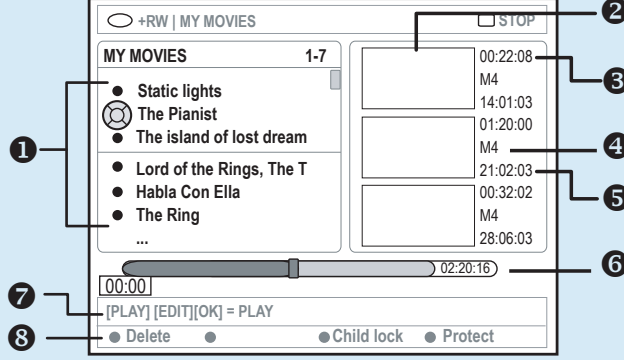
+RW | MY MOVIES

STOP

MY MOVIES 1-7

Static lights
The Pianist
The island of lost dream
Lord of the Rings, The T
Habla Con Ella
The Ring
...

00:22:08
M4
14:01:03
01:20:00
M4
21:02:03
00:32:02
M4
28:06:03

02:20:16

00:00

[PLAY] [EDIT][OK] = PLAY

Delete Child lock Protect

❶ ❷ ❸ ❹ ❺ ❻ ❼ ❽